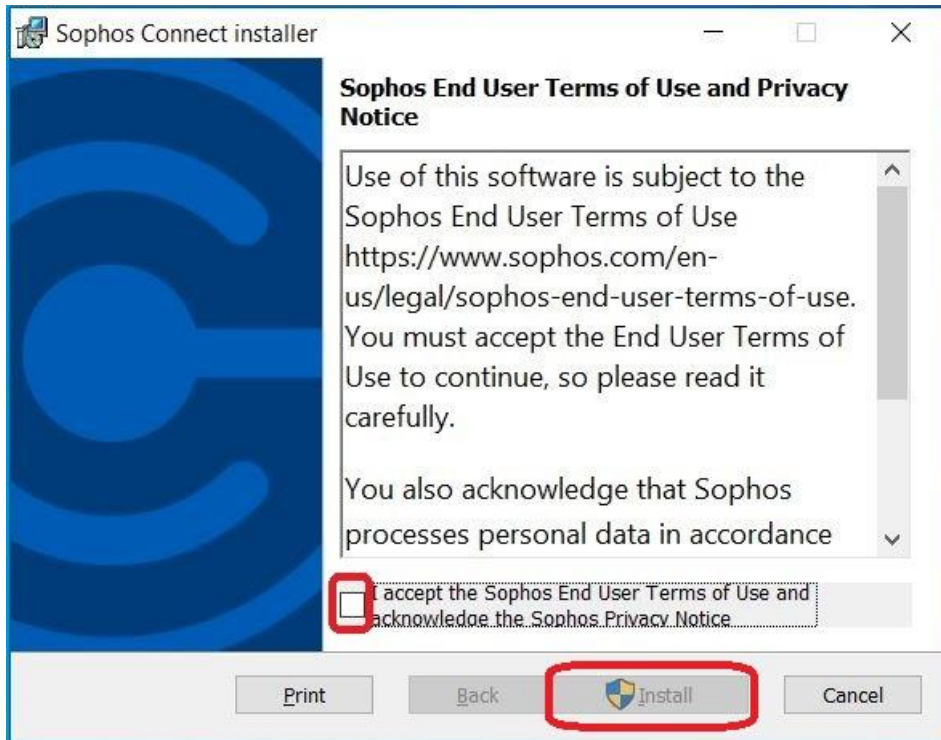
Sophos Connect installer

Sophos End User Terms of Use and Privacy Notice

Use of this software is subject to the Sophos End User Terms of Use https://www.sophos.com/en-us/legal/sophos-end-user-terms-of-use. You must accept the End User Terms of Use to continue, so please read it carefully.

You also acknowledge that Sophos processes personal data in accordance

I accept the Sophos End User Terms of Use and acknowledge the Sophos Privacy Notice

Print Back Install Cancel